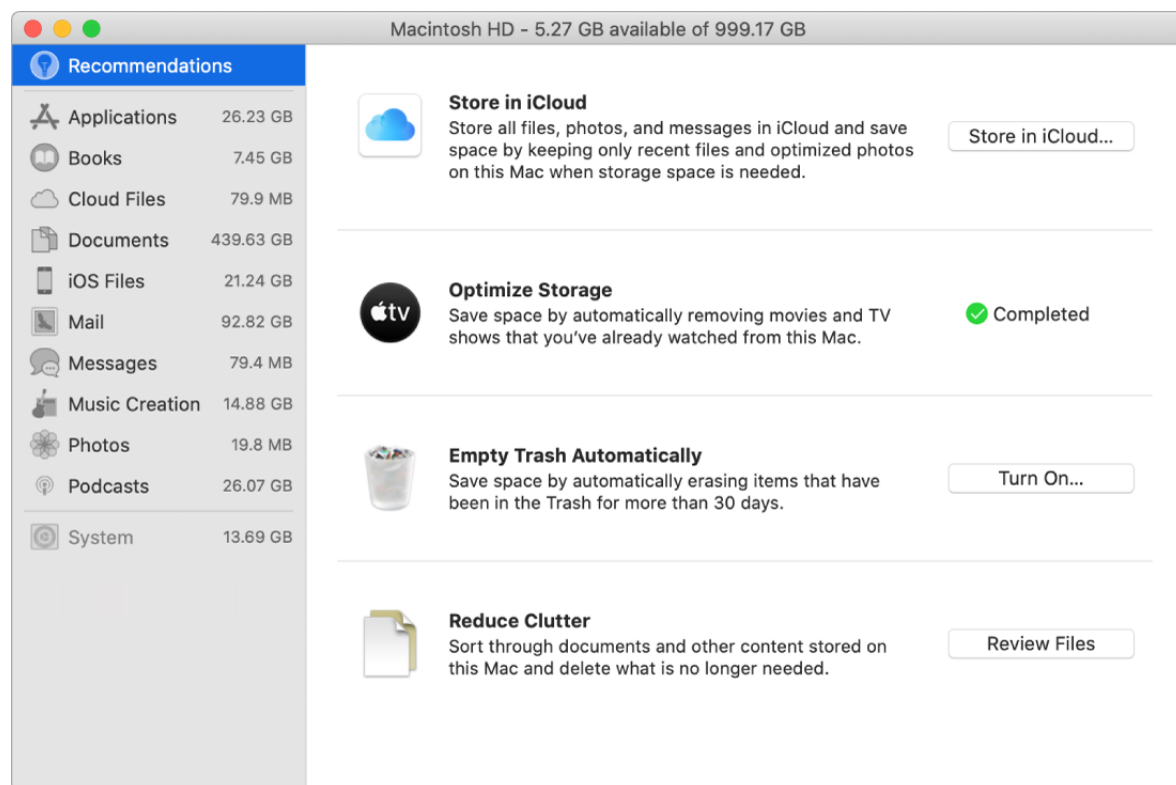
Macintosh HD - 5.27 GB available of 999.17 GB

Recommendations

Applications 26.23 GB
Books 7.45 GB
Cloud Files 79.9 MB
Documents 439.63 GB
iOS Files 21.24 GB
Mail 92.82 GB
Messages 79.4 MB
Music Creation 14.88 GB
Photos 19.8 MB
Podcasts 26.07 GB

System 13.69 GB

Store in iCloud
Store all files, photos, and messages in iCloud and save space by keeping only recent files and optimized photos on this Mac when storage space is needed.
Store in iCloud...

tv

Optimize Storage
Save space by automatically removing movies and TV shows that you've already watched from this Mac.
Completed

Empty Trash Automatically
Save space by automatically erasing items that have been in the Trash for more than 30 days.
Turn On...

Reduce Clutter
Sort through documents and other content stored on this Mac and delete what is no longer needed.
Review Files